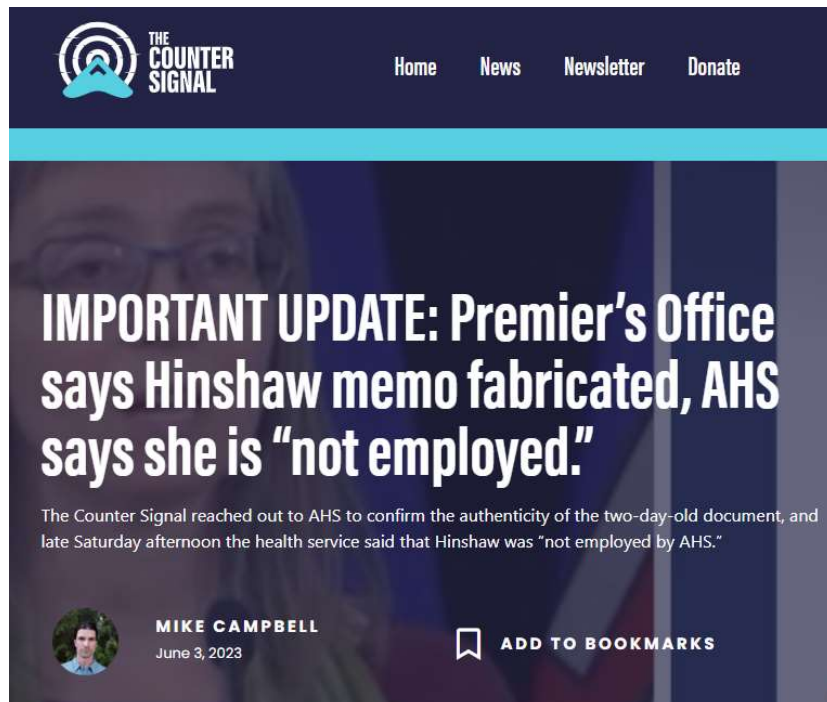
THE COUNTER SIGNAL

Home News Newsletter Donate

IMPORTANT UPDATE: Premier's Office says Hinshaw memo fabricated, AHS says she is "not employed."

The Counter Signal reached out to AHS to confirm the authenticity of the two-day-old document, and late Saturday afternoon the health service said that Hinshaw was "not employed by AHS."

MIKE CAMPBELL
June 3, 2023

ADD TO BOOKMARKS